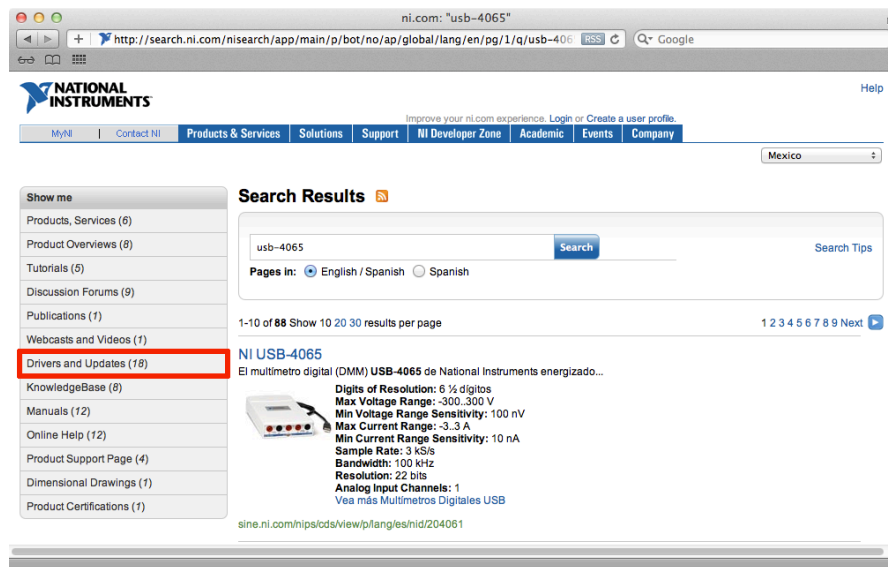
ni.com: "usb-4065"

http://search.ni.com/nisearch/app/main/p/bot/no/ap/global/lang/en/pg/1/q/usb-406 RSS

Google

NATIONAL INSTRUMENTS

Help

Improve your ni.com experience. Login or Create a user profile.

MyNI | Contact NI | Products & Services | Solutions | Support | NI Developer Zone | Academic | Events | Company

Mexico

Show me

Products, Services (6)

Product Overviews (8)

Tutorials (5)

Discussion Forums (9)

Publications (1)

Webcasts and Videos (1)

Drivers and Updates (18)

KnowledgeBase (8)

Manuals (12)

Online Help (12)

Product Support Page (4)

Dimensional Drawings (1)

Product Certifications (1)

Search Results

usb-4065

Search

Search Tips

Pages in: English / Spanish Spanish

1-10 of 88 Show 10 20 30 results per page

1 2 3 4 5 6 7 8 9 Next

NI USB-4065

El multímetro digital (DMM) USB-4065 de National Instruments energizado...

Digits of Resolution: 6 ½ dígitos
Max Voltage Range: -300..300 V
Min Voltage Range Sensitivity: 100 nV
Max Current Range: -3..3 A
Min Current Range Sensitivity: 10 nA
Sample Rate: 3 kS/s
Bandwidth: 100 kHz
Resolution: 22 bits
Analog Input Channels: 1
Vea más Multímetros Digitales USB

sine.ni.com/nips/cds/view/p/lang/es/nid/204061